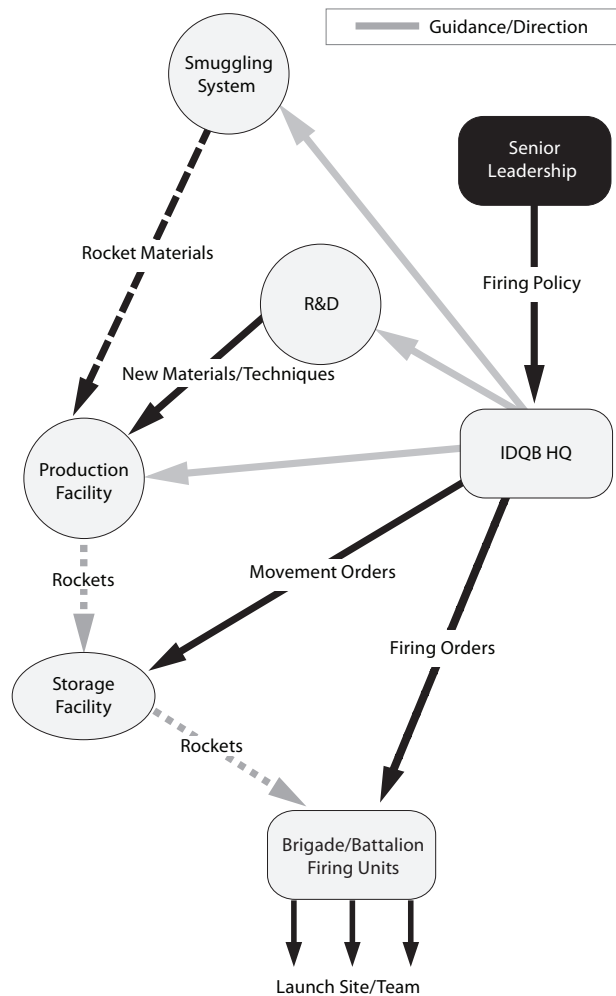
Guidance/Direction

Smuggling System

Senior Leadership

Rocket Materials

Firing Policy

R&D

New Materials/Techniques

Production Facility

IDQB HQ

Rockets

Movement Orders

Firing Orders

Storage Facility

Rockets

Brigade/Battalion Firing Units

Launch Site/Team